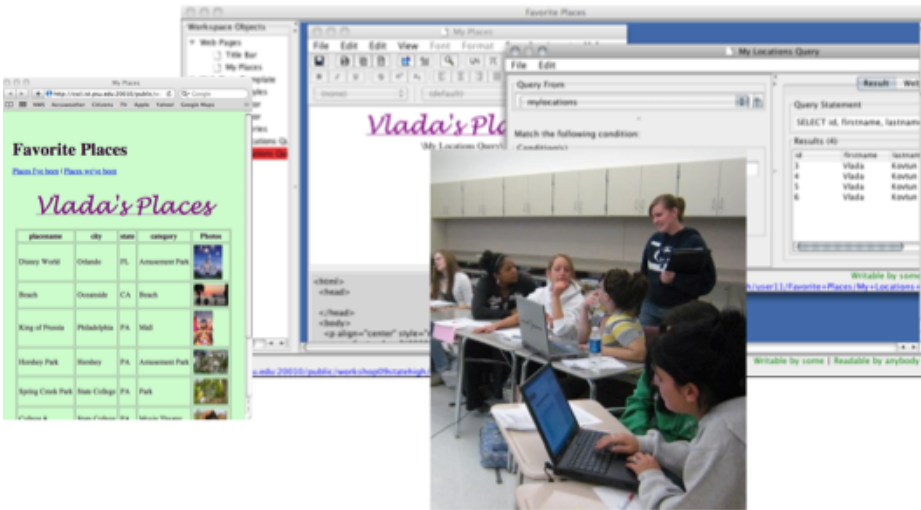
Favorite Places

Workspace Objects
Web Pages
Title Bar
My Places

My Places
File Edit Edit View Font Format

Vlada's Places
My Locations Query

My Locations Query
File Edit
Query From
mylocations
Match the following condition:
Conditions
Result
Query Statement
SELECT id, firstname, lastname
Results (4)

| id | firstname | lastname |
|---|---|---|
| 3 | Vlada | Kovtun |
| 4 | Vlada | Kovtun |
| 5 | Vlada | Kovtun |
| 6 | Vlada | Kovtun |

Writable by some
Writable by some | Readable by anybody

<html>
<head>
</head>
<body>
<p align="center" style="

My Places
Google

Favorite Places

Places I've been | Places we've been

Vlada's Places

| placename | city | state | category | Photos |
|---|---|---|---|---|
| Disney World | Orlando | FL | Amusement Park | |
| Beach | Oceanside | CA | Beach | |
| King of Prussia | Philadelphia | PA | Mall | |
| Hershey Park | Hershey | PA | Amusement Park | |
| Spring Creek Park | State College | PA | Park | |
| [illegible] | State College | PA | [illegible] | |